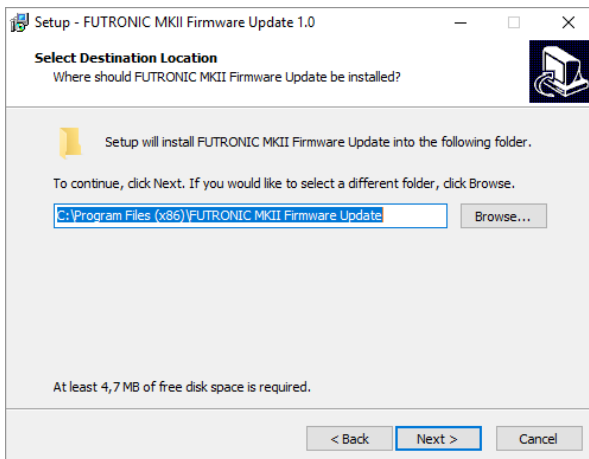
Setup - FUTRONIC MKII Firmware Update 1.0

Select Destination Location
Where should FUTRONIC MKII Firmware Update be installed?

Setup will install FUTRONIC MKII Firmware Update into the following folder.

To continue, click Next. If you would like to select a different folder, click Browse.

C:\Program Files (x86)\FUTRONIC MKII Firmware Update

Browse...

At least 4,7 MB of free disk space is required.

< Back

Next >

Cancel